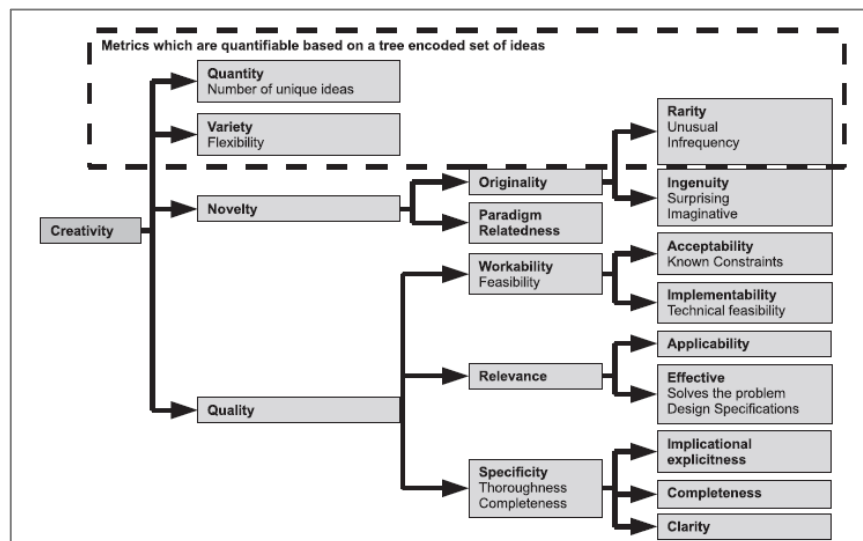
Metrics which are quantifiable based on a tree encoded set of ideas

Quantity
Number of unique ideas

Variety
Flexibility

Rarity
Unusual
Infrequency

Creativity

Novelty

Originality

Ingenuity
Surprising
Imaginative

Paradigm
Relatedness

Workability
Feasibility

Acceptability
Known Constraints

Implementability
Technical feasibility

Relevance

Applicability

Effective
Solves the problem
Design Specifications

Quality

Specificity
Thoroughness
Completeness

Implicational
explicitness

Completeness

Clarity